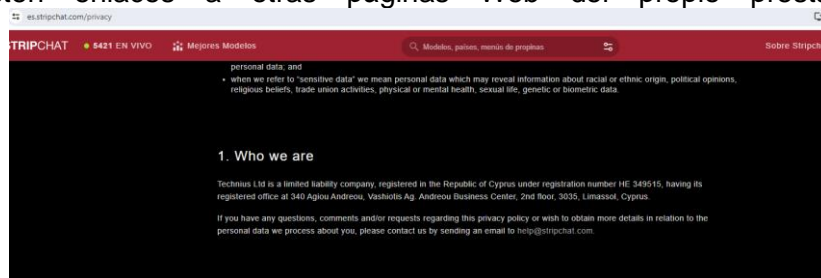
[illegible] enlaces a otras páginas Web del propio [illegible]

es.stripchat.com/privacy

TRIPCHAT • 5421 EN VIVO Mejores Modelos Modelos, países, menús de propinas Sobre Stripch

personal data; and

• when we refer to "sensitive data" we mean personal data which may reveal information about racial or ethnic origin, political opinions, religious beliefs, trade union activities, physical or mental health, sexual life, genetic or biometric data.

1. Who we are

Technius Ltd is a limited liability company, registered in the Republic of Cyprus under registration number HE 349515, having its registered office at 340 Agiou Andreou, Vashiotis Ag. Andreou Business Center, 2nd floor, 3035, Limassol, Cyprus.

If you have any questions, comments and/or requests regarding this privacy policy or wish to obtain more details in relation to the personal data we process about you, please contact us by sending an email to help@stripchat.com.